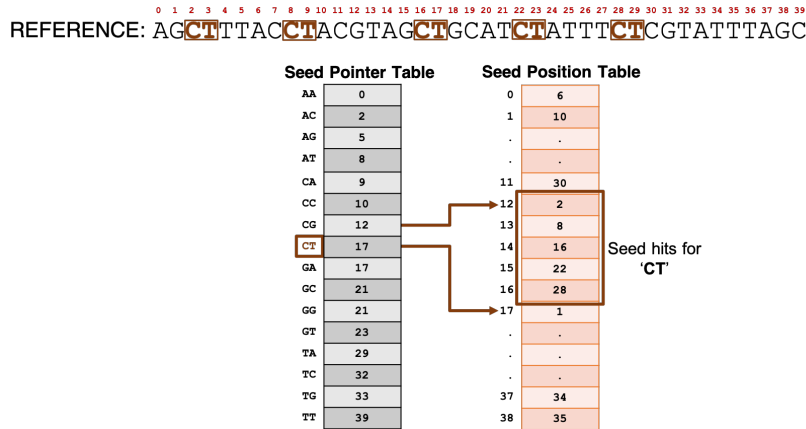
0 1 2 3 4 5 6 7 8 9 10 11 12 13 14 15 16 17 18 19 20 21 22 23 24 25 26 27 28 29 30 31 32 33 34 35 36 37 38 39

REFERENCE: AGCTTTACCTACGTAGCTGCATCTATTTCTCGTATTTAGC

Seed Pointer Table

| | |
|---|---|
| AA | 0 |
| AC | 2 |
| AG | 5 |
| AT | 8 |
| CA | 9 |
| CC | 10 |
| CG | 12 |
| CT | 17 |
| GA | 17 |
| GC | 21 |
| GG | 21 |
| GT | 23 |
| TA | 29 |
| TC | 32 |
| TG | 33 |
| TT | 39 |

Seed Position Table

| | |
|---|---|
| 0 | 6 |
| 1 | 10 |
| . | . |
| . | . |
| 11 | 30 |
| 12 | 2 |
| 13 | 8 |
| 14 | 16 |
| 15 | 22 |
| 16 | 28 |
| 17 | 1 |
| . | . |
| . | . |
| . | . |
| 37 | 34 |
| 38 | 35 |

Seed hits for 'CT'